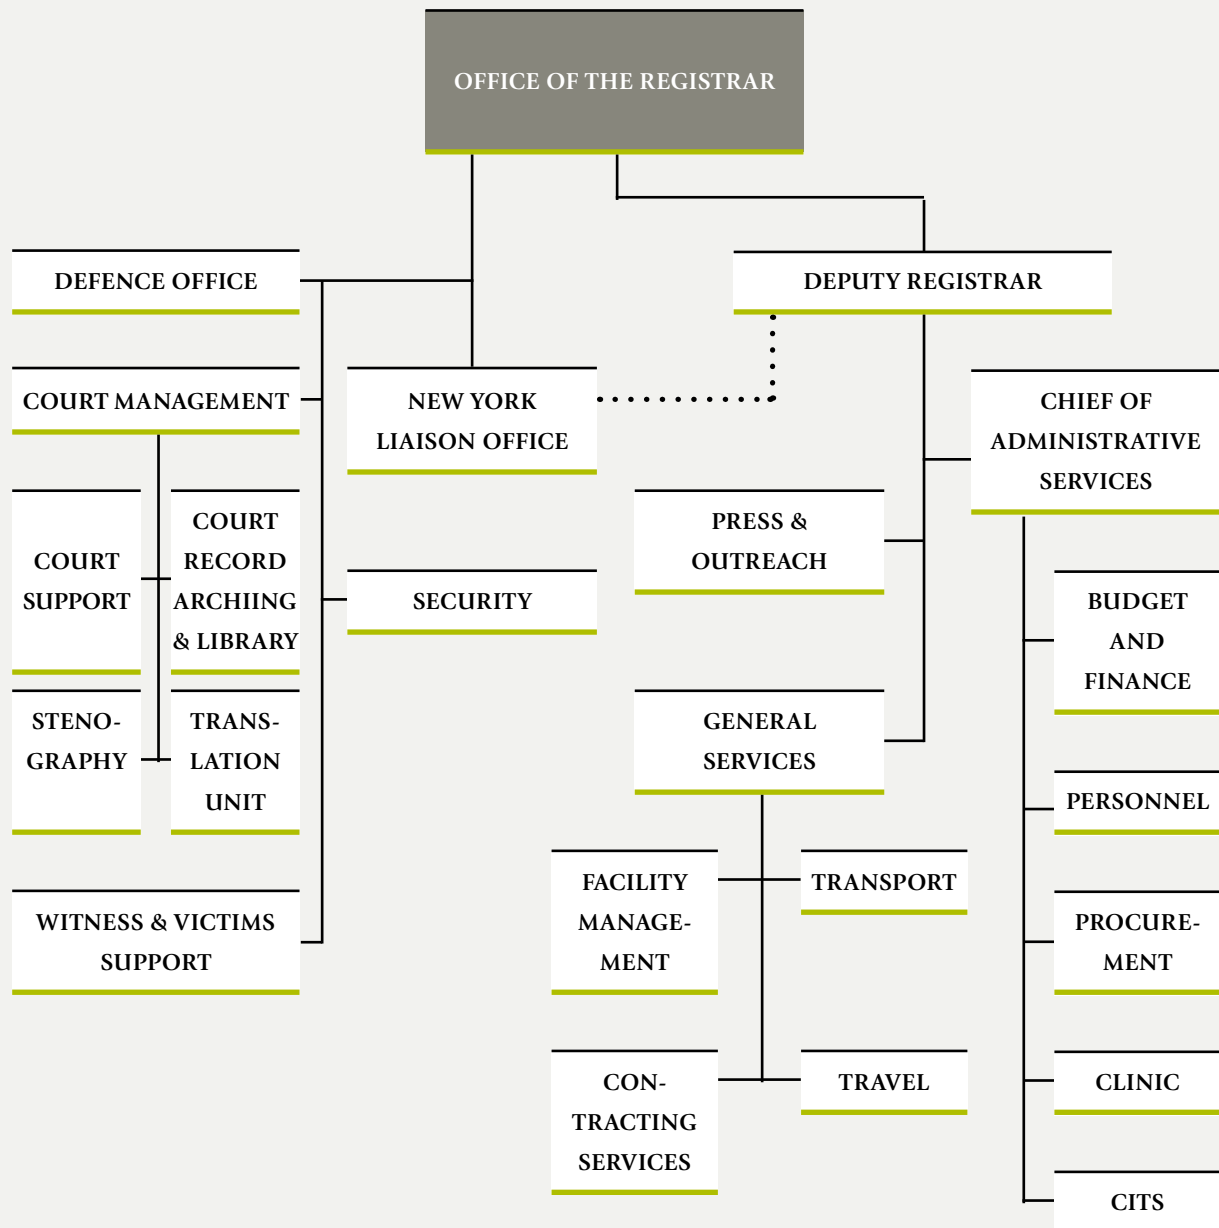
OFFICE OF THE REGISTRAR

DEFENCE OFFICE

DEPUTY REGISTRAR

COURT MANAGEMENT

NEW YORK LIAISON OFFICE

CHIEF OF ADMINISTRATIVE SERVICES

COURT SUPPORT

COURT RECORD ARCHIING & LIBRARY

PRESS & OUTREACH

SECURITY

BUDGET AND FINANCE

STENO-GRAPHY

TRANS-LATION UNIT

GENERAL SERVICES

PERSONNEL

FACILITY MANAGE-MENT

TRANSPORT

WITNESS & VICTIMS SUPPORT

PROCURE-MENT

CON-TRACTING SERVICES

TRAVEL

CLINIC

CITS